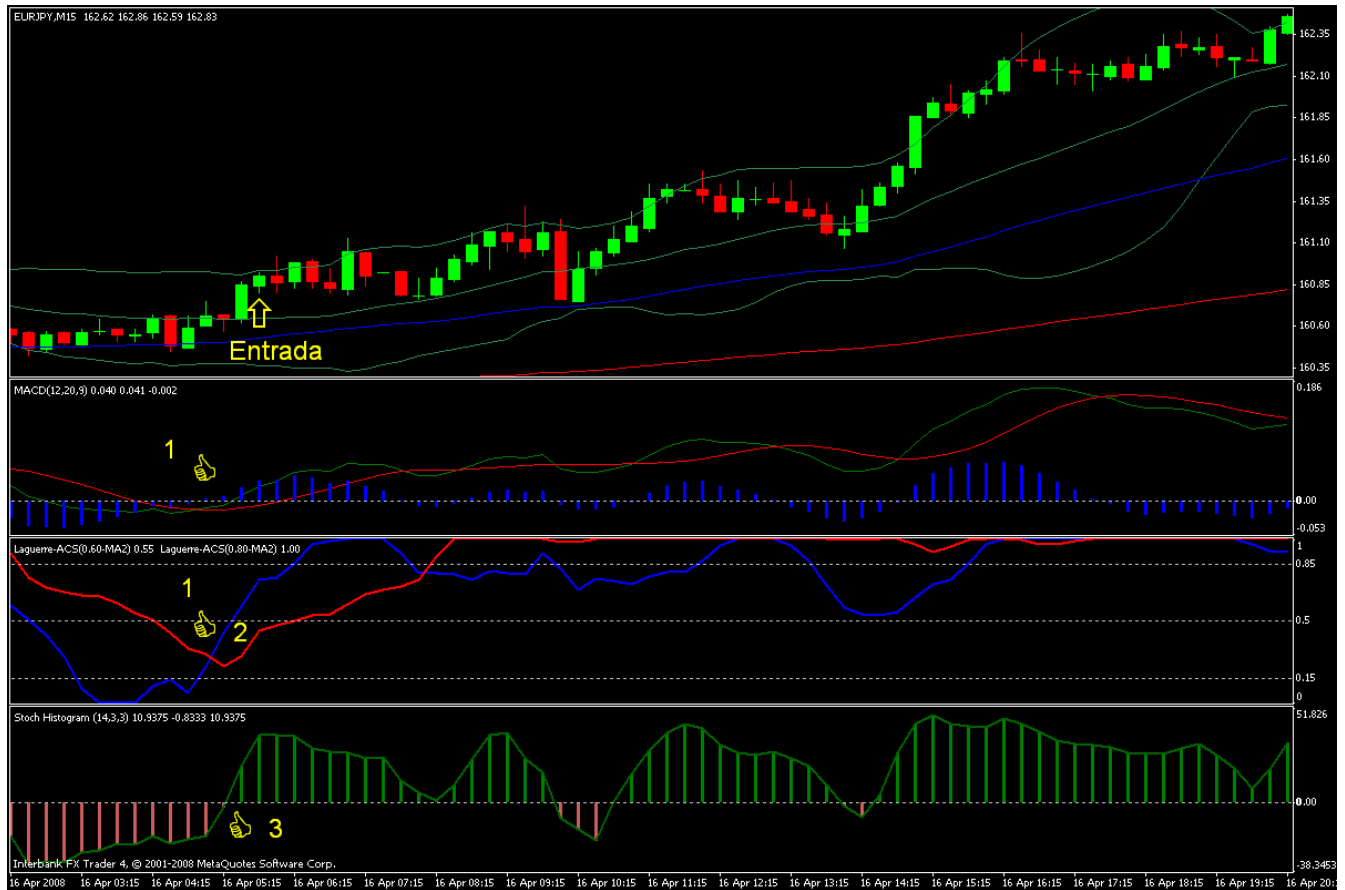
EURJPY,M15 162.62 162.86 162.59 162.83

162.35
162.10
161.85
161.60
161.35
161.10
160.85
160.60
160.35

Entrada

MACD(12,20,9) 0.040 0.041 -0.002

0.186
0.00
-0.053

1

Laguerre-ACS(0.60-MA2) 0.55 Laguerre-ACS(0.80-MA2) 1.00

1
0.85
0.5
0.15
0

1
2

Stoch Histogram (14,3,3) 10.9375 -0.8333 10.9375

51.826
0.00
-38.3453

3

Interbank FX Trader 4, © 2001-2008 MetaQuotes Software Corp.

16 Apr 2008 16 Apr 03:15 16 Apr 04:15 16 Apr 05:15 16 Apr 06:15 16 Apr 07:15 16 Apr 08:15 16 Apr 09:15 16 Apr 10:15 16 Apr 11:15 16 Apr 12:15 16 Apr 13:15 16 Apr 14:15 16 Apr 15:15 16 Apr 16:15 16 Apr 17:15 16 Apr 18:15 16 Apr 19:15 16 Apr 20:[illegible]